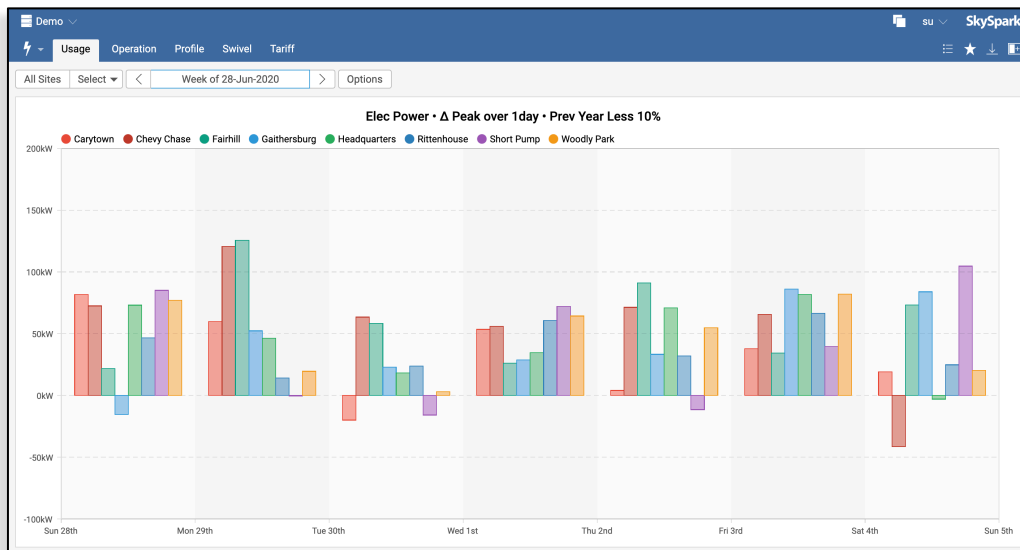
Demo

su

SkySpark

Usage

Operation

Profile

Swivel

Tariff

All Sites

Select

Week of 28-Jun-2020

Options

Elec Power • Δ Peak over 1day • Prev Year Less 10%

Carytown

Chevy Chase

Fairhill

Gaithersburg

Headquarters

Rittenhouse

Short Pump

Woodly Park

200kW

150kW

100kW

50kW

0kW

-50kW

-100kW

Sun 28th

Mon 29th

Tue 30th

Wed 1st

Thu 2nd

Fri 3rd

Sat 4th

Sun 5th